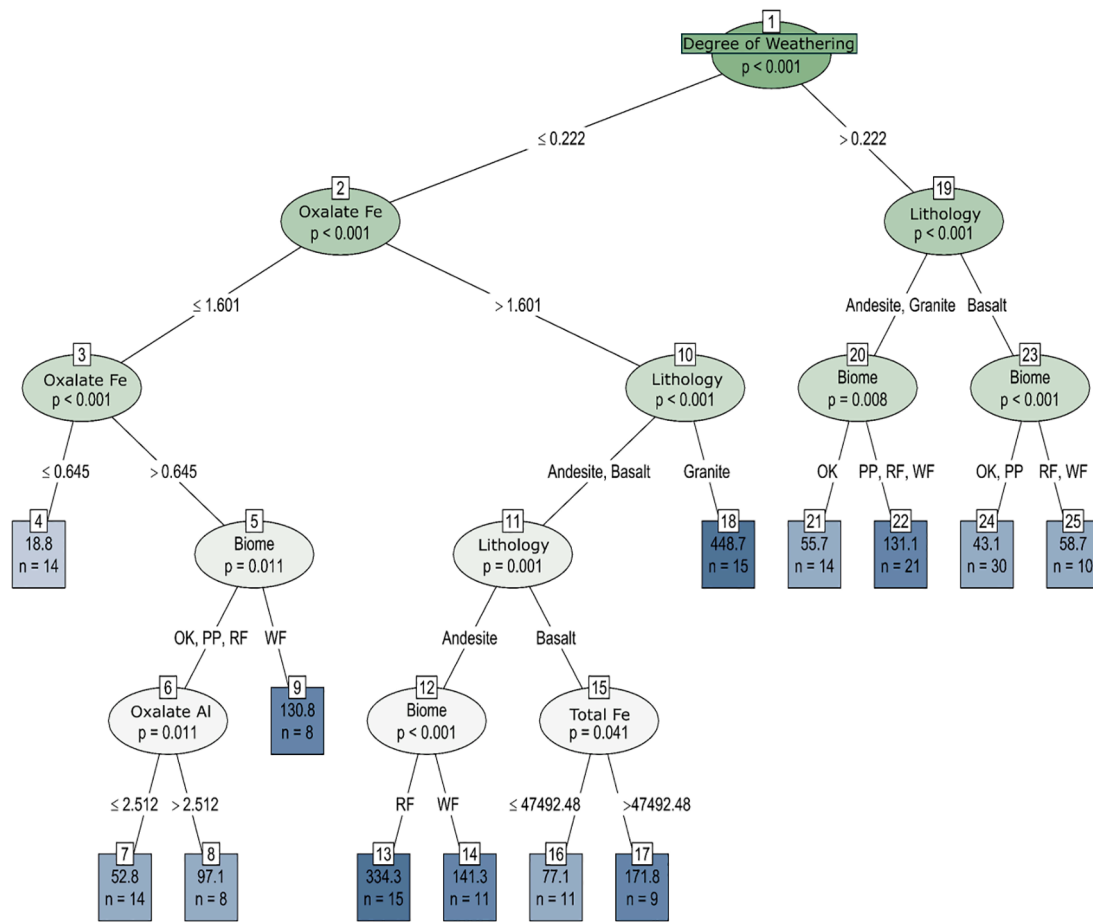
1
Degree of Weathering
p < 0.001

≤ 0.222

> 0.222

2
Oxalate Fe
p < 0.001

19
Lithology
p < 0.001

≤ 1.601

> 1.601

Andesite, Granite

Basalt

3
Oxalate Fe
p < 0.001

10
Lithology
p < 0.001

20
Biome
p = 0.008

23
Biome
p < 0.001

≤ 0.645

> 0.645

Andesite, Basalt

Granite

OK

PP, RF, WF

OK, PP

RF, WF

4
18.8
n = 14

5
Biome
p = 0.011

11
Lithology
p = 0.001

18
448.7
n = 15

21
55.7
n = 14

22
131.1
n = 21

24
43.1
n = 30

25
58.7
n = 10

OK, PP, RF

WF

Andesite

Basalt

6
Oxalate Al
p = 0.011

9
130.8
n = 8

12
Biome
p < 0.001

15
Total Fe
p = 0.041

≤ 2.512

> 2.512

RF

WF

≤ 47492.48

>47492.48

7
52.8
n = 14

8
97.1
n = 8

13
334.3
n = 15

14
141.3
n = 11

16
77.1
n = 11

17
171.8
n = 9